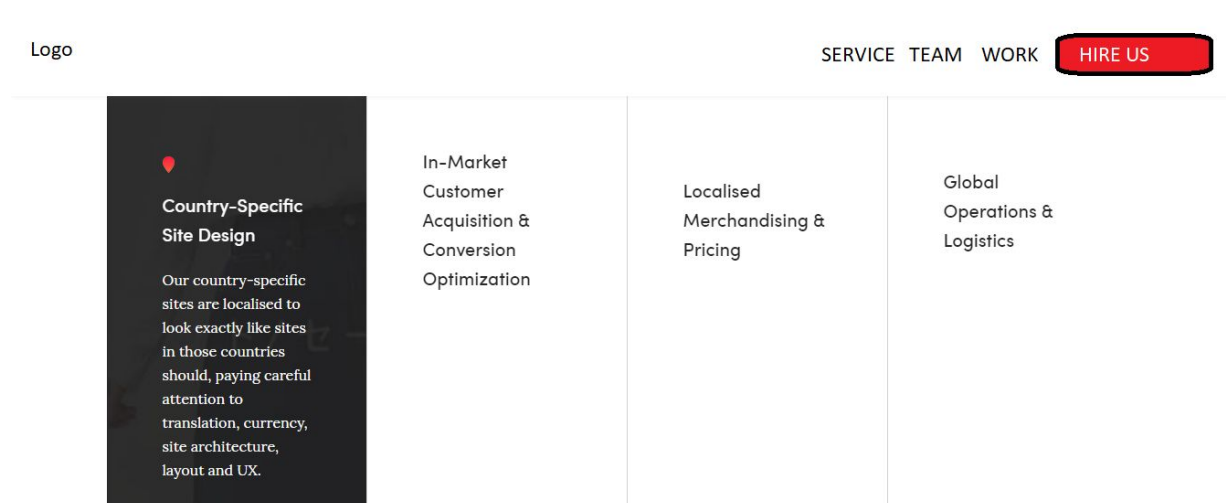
Logo

SERVICE TEAM WORK HIRE US

Country-Specific Site Design

Our country-specific sites are localised to look exactly like sites in those countries should, paying careful attention to translation, currency, site architecture, layout and UX.

In-Market Customer Acquisition & Conversion Optimization

Localised Merchandising & Pricing

Global Operations & Logistics